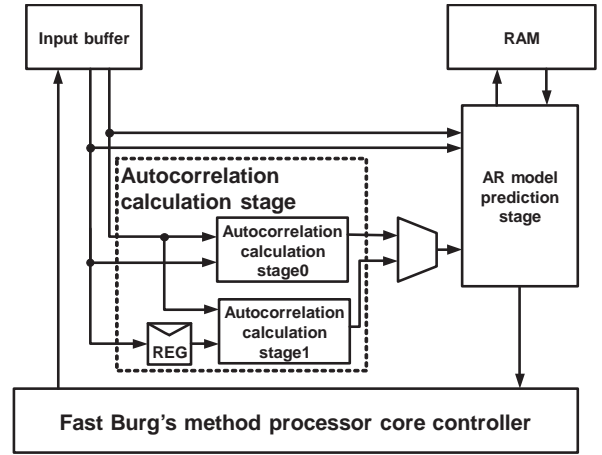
Input buffer

RAM

Autocorrelation calculation stage

AR model prediction stage

Autocorrelation calculation stage0

Autocorrelation calculation stage1

REG

Fast Burg's method processor core controller